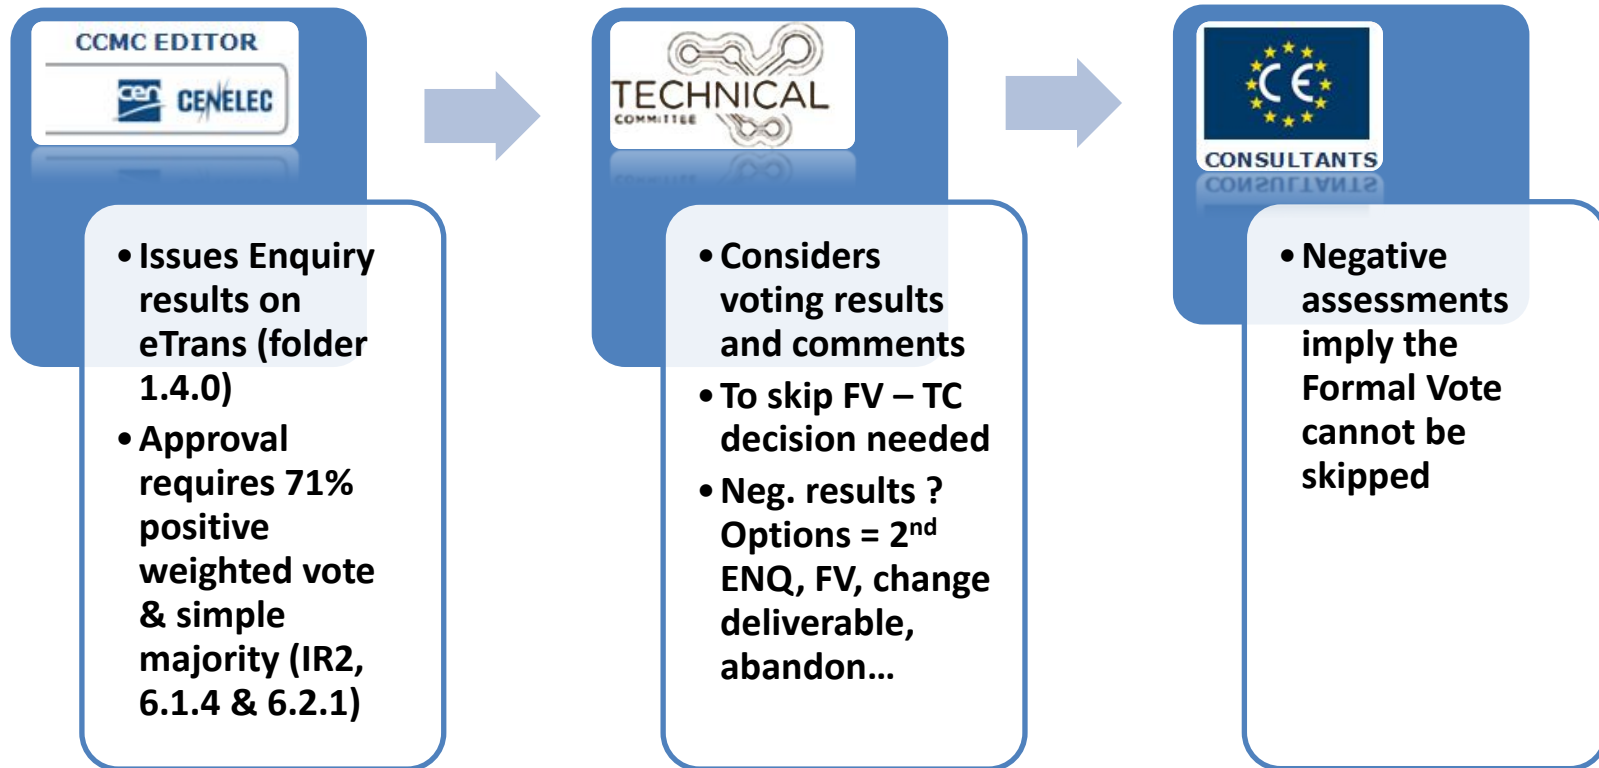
CCMC EDITOR

cen CENELEC

• Issues Enquiry results on eTrans (folder 1.4.0)
• Approval requires 71% positive weighted vote & simple majority (IR2, 6.1.4 & 6.2.1)

TECHNICAL
COMMITTEE

• Considers voting results and comments
• To skip FV – TC decision needed
• Neg. results ? Options = 2$^{nd}$ ENQ, FV, change deliverable, abandon…

CE

CONSULTANTS

• Negative assessments imply the Formal Vote cannot be skipped